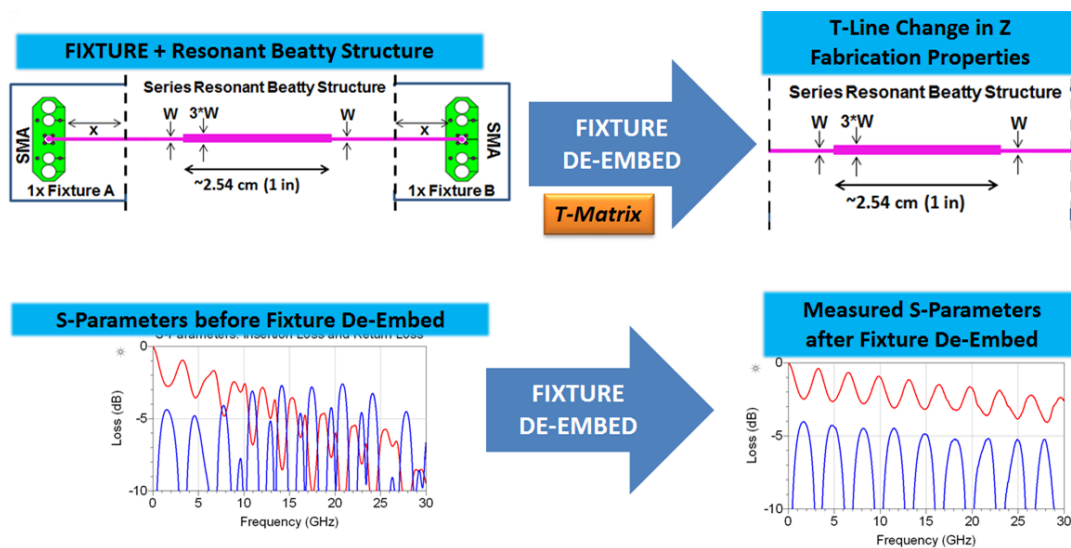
FIXTURE + Resonant Beatty Structure

Series Resonant Beatty Structure

W 3*W W

x x

SMA SMA

~2.54 cm (1 in)

1x Fixture A 1x Fixture B

FIXTURE DE-EMBED

T-Matrix

T-Line Change in Z Fabrication Properties

Series Resonant Beatty Structure

W 3*W W

~2.54 cm (1 in)

S-Parameters before Fixture De-Embed

S-Parameters: Insertion Loss and Return Loss

0
-5
-10
Loss (dB)
0 5 10 15 20 25 30
Frequency (GHz)

FIXTURE DE-EMBED

Measured S-Parameters after Fixture De-Embed

0
-5
-10
Loss (dB)
0 5 10 15 20 25 30
Frequency (GHz)